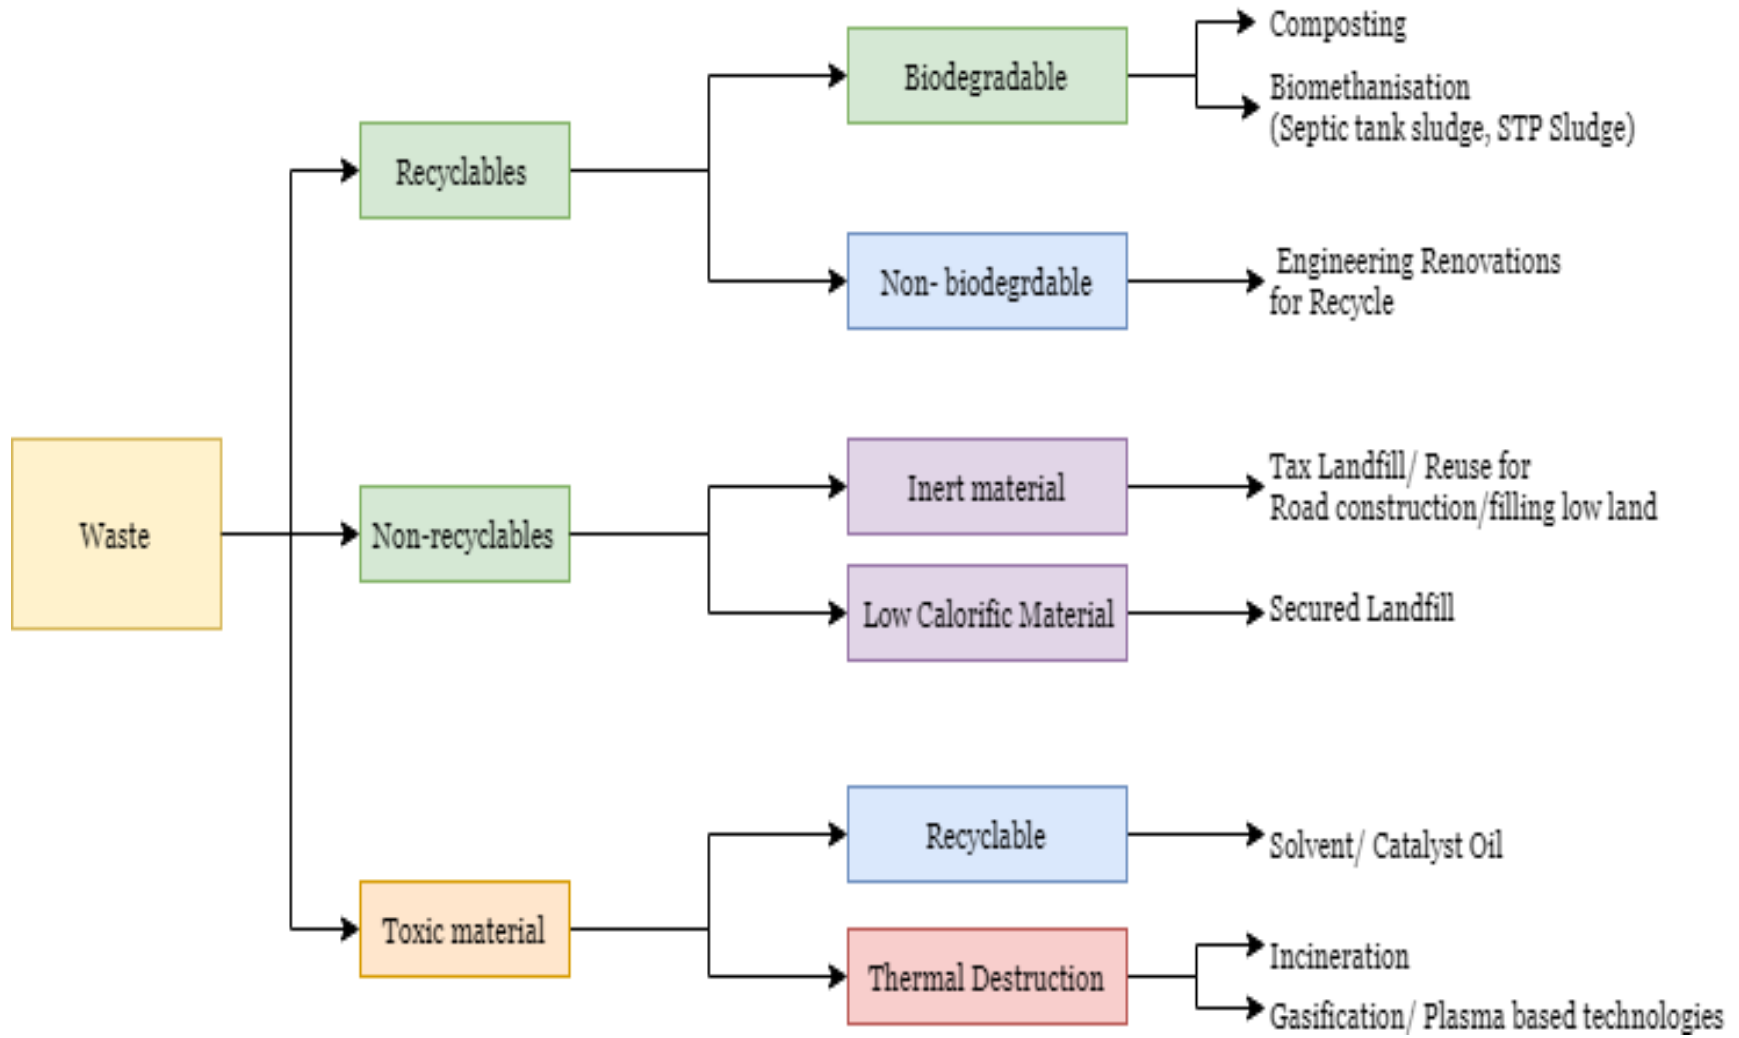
Waste

Recyclables

Biodegradable

Composting

Biomethanisation (Septic tank sludge, STP Sludge)

Non- biodegrdable

Engineering Renovations for Recycle

Non-recyclables

Inert material

Tax Landfill/ Reuse for Road construction/filling low land

Low Calorific Material

Secured Landfill

Toxic material

Recyclable

Solvent/ Catalyst Oil

Thermal Destruction

Incineration

Gasification/ Plasma based technologies